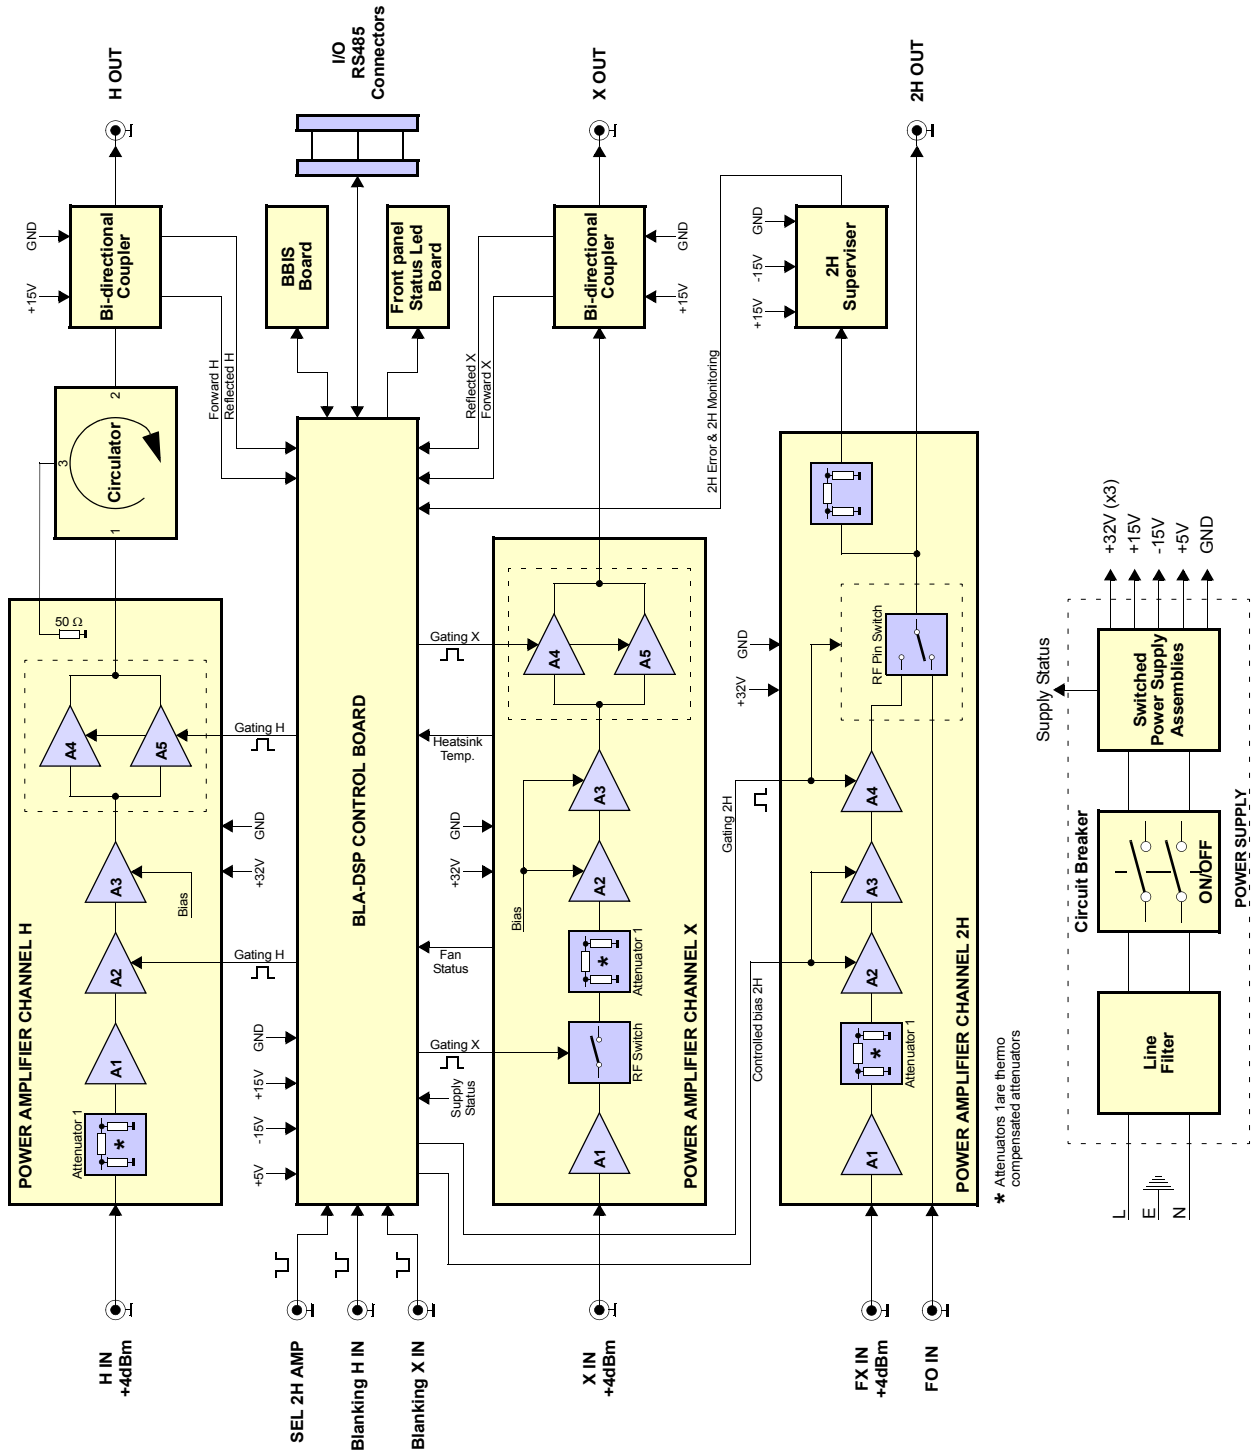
H OUT

I/O RS485 Connectors

X OUT

2H OUT

GND
+15V
Bi-directional Coupler

BBIS Board

Front panel Status Led Board

Bi-directional Coupler
GND
+15V

GND
-15V
+15V
2H Superviser

Forward H
Reflected H

Reflected X
Forward X

2H Error & 2H Monitoring

Circulator
1
2
3

50 Ω

BLA-DSP CONTROL BOARD

Gating H
A4
A5
GND
+32V
A3
Bias
Gating H
A2
A1
Attenuator 1
*
POWER AMPLIFIER CHANNEL H

GND
+15V
-15V
+5V

Gating X
Heatsink Temp.
A4
A5
GND
+32V
A3
A2
Bias
Attenuator 1
*
Fan Status
Gating X
RF Switch
Supply Status
A1
POWER AMPLIFIER CHANNEL X

GND
+32V
RF Pin Switch
A4
Gating 2H
A3
A2
Controlled bias 2H
Attenuator 1
*
A1
POWER AMPLIFIER CHANNEL 2H

* Attenuators 1are thermo compensated attenuators

Supply Status
+32V (x3)
+15V
-15V
+5V
GND
Switched Power Supply Assemblies
Circuit Breaker
ON/OFF
Line Filter
POWER SUPPLY
L
E
N

H IN +4dBm
SEL 2H AMP
Blanking H IN
Blanking X IN
X IN +4dBm
FX IN +4dBm
FO IN